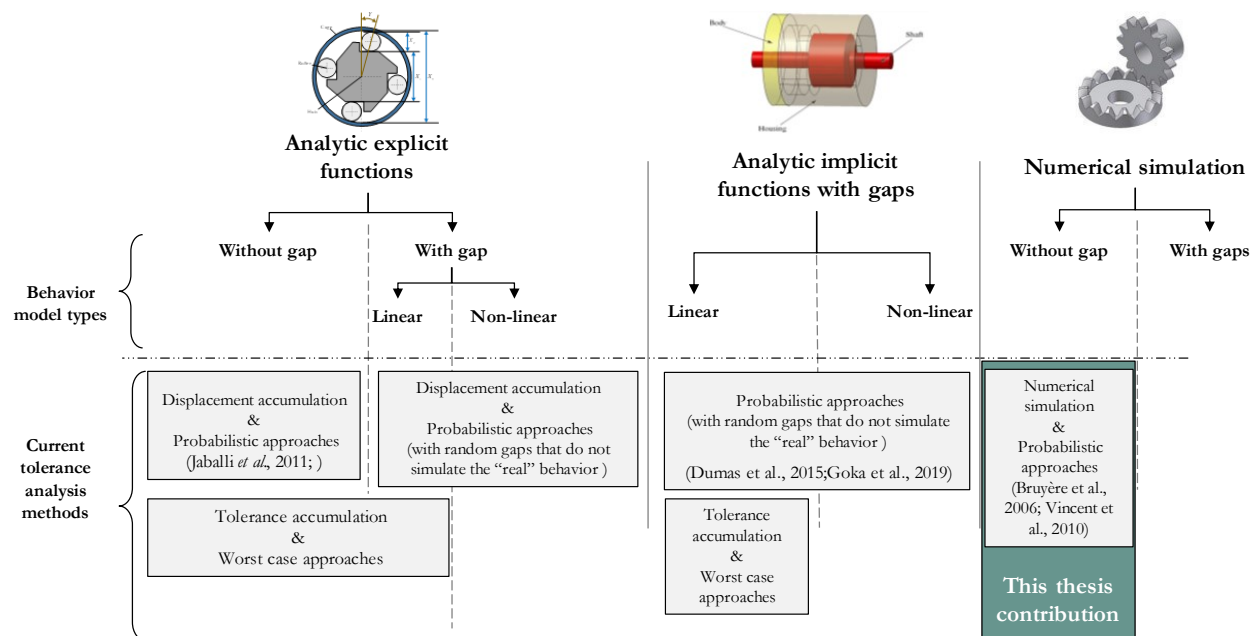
Body

Shaft

Housing

Analytic explicit functions

Analytic implicit functions with gaps

Numerical simulation

Without gap

With gap

Linear

Non-linear

Linear

Non-linear

Without gap

With gaps

Behavior model types

Current tolerance analysis methods

Displacement accumulation & Probabilistic approaches (Jaballi *et al*., 2011; )

Displacement accumulation & Probabilistic approaches (with random gaps that do not simulate the "real" behavior )

Probabilistic approaches (with random gaps that do not simulate the "real" behavior )

(Dumas et al., 2015;Goka et al., 2019)

Numerical simulation & Probabilistic approaches (Bruyère et al., 2006; Vincent et al., 2010)

Tolerance accumulation & Worst case approaches

Tolerance accumulation & Worst case approaches

This thesis contribution